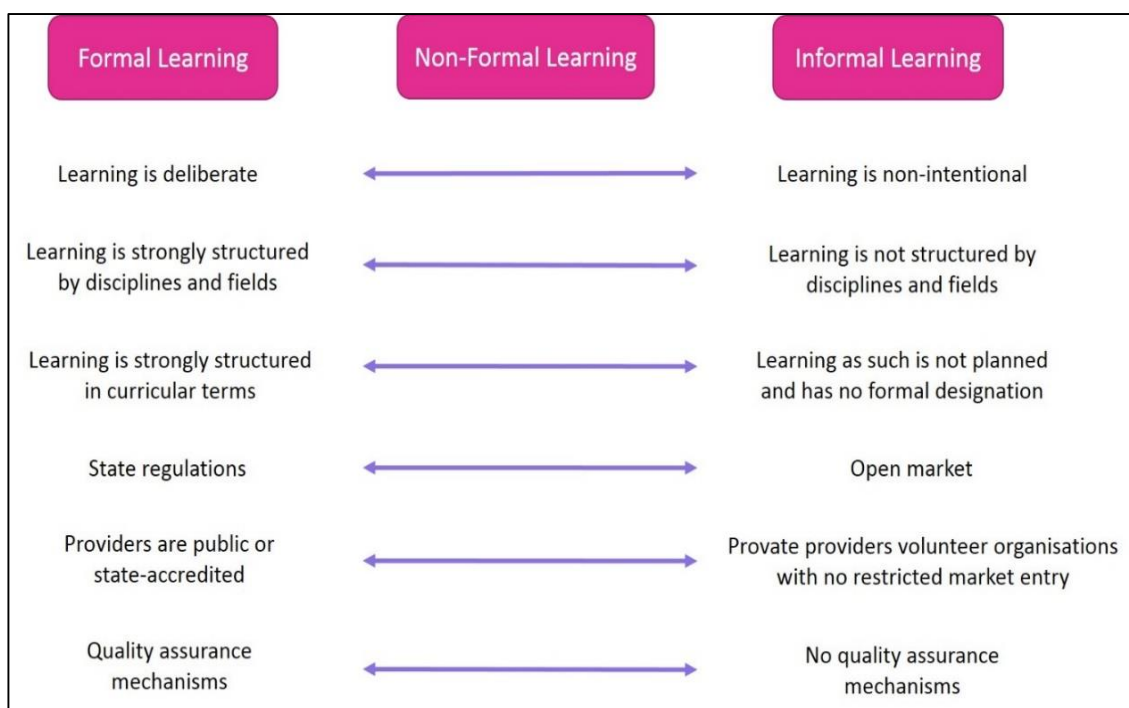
Formal Learning

Non-Formal Learning

Informal Learning

Learning is deliberate

Learning is non-intentional

Learning is strongly structured by disciplines and fields

Learning is not structured by disciplines and fields

Learning is strongly structured in curricular terms

Learning as such is not planned and has no formal designation

State regulations

Open market

Providers are public or state-accredited

Provate providers volunteer organisations with no restricted market entry

Quality assurance mechanisms

No quality assurance mechanisms